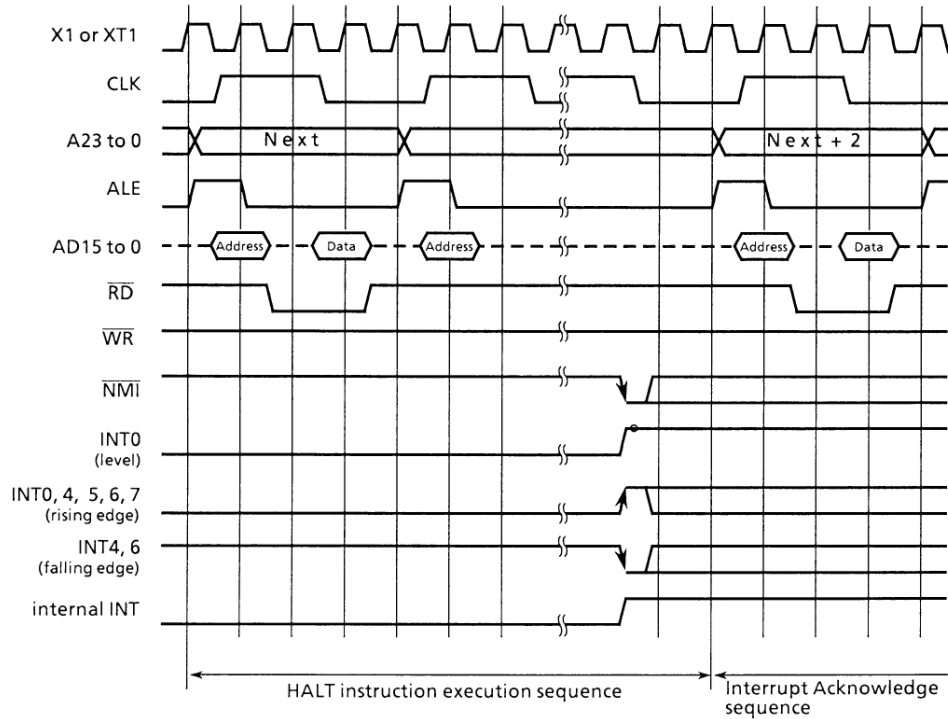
X1 or XT1

CLK

A23 to 0

Next

Next + 2

ALE

AD15 to 0

Address

Data

Address

Address

Data

$\overline{RD}$

$\overline{WR}$

$\overline{NMI}$

INT0
(level)

INT0, 4, 5, 6, 7
(rising edge)

INT4, 6
(falling edge)

internal INT

HALT instruction execution sequence

Interrupt Acknowledge sequence